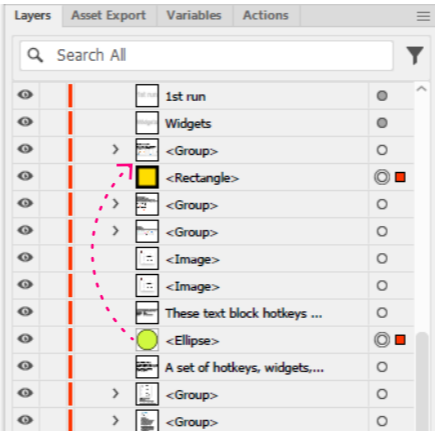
Layers Asset Export Variables Actions

Search All

1st run
Widgets
<Group>
<Rectangle>
<Group>
<Group>
<Image>
<Image>
These text block hotkeys ...
<Ellipse>
A set of hotkeys, widgets,...
<Group>
<Group>